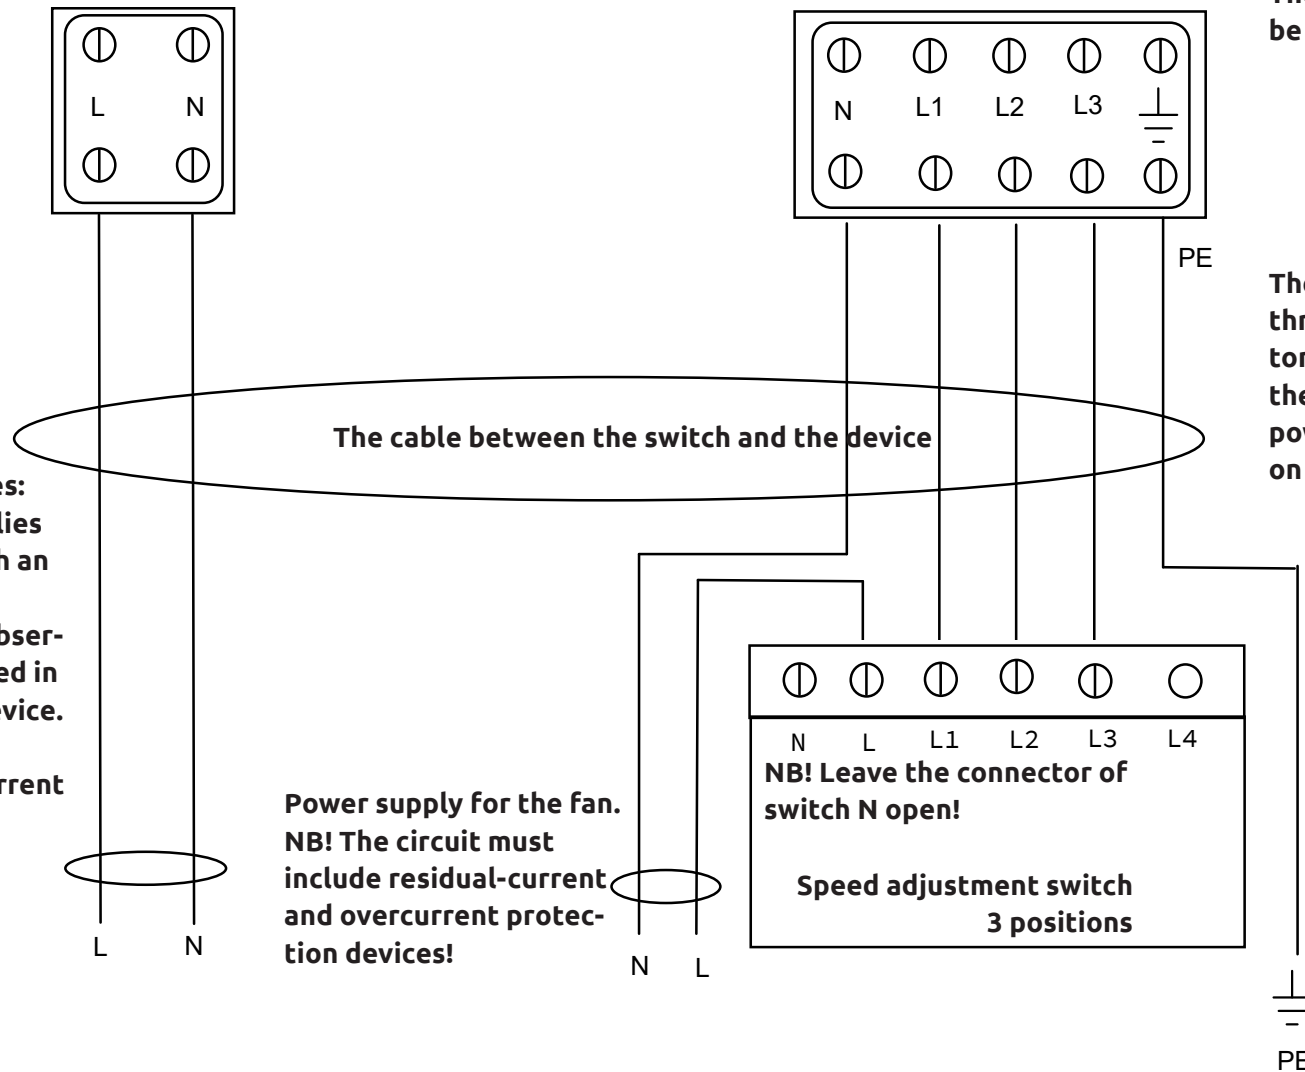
L N

N L1 L2 L3

PE

Th
be

The
thr
tor
the
pov
on

The cable between the switch and the device

es:
lies
h an

bser-
ed in
vice.

rrent

N L L1 L2 L3 L4

NB! Leave the connector of switch N open!

Speed adjustment switch
3 positions

Power supply for the fan. NB! The circuit must include residual-current and overcurrent protection devices!

L N

N L

PE